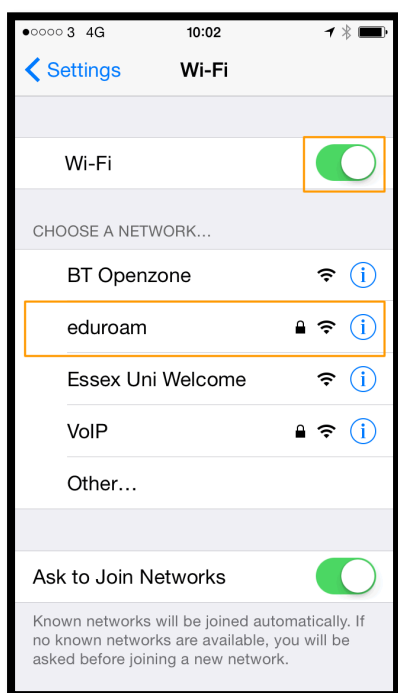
●○○○○ 3 4G 10:02

Settings Wi-Fi

Wi-Fi

CHOOSE A NETWORK...

BT Openzone

eduroam

Essex Uni Welcome

VoIP

Other...

Ask to Join Networks

Known networks will be joined automatically. If no known networks are available, you will be asked before joining a new network.